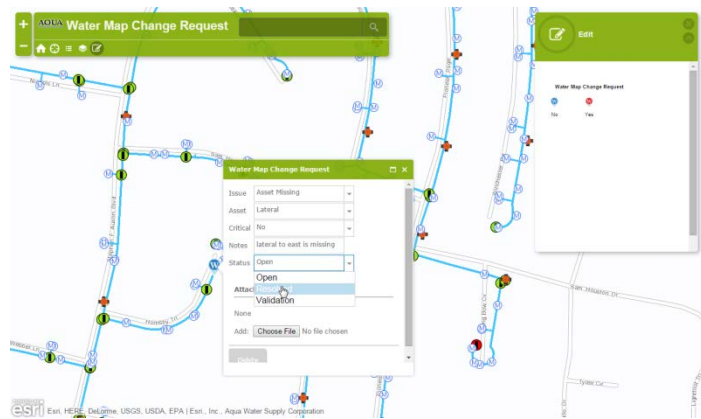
AQUA Water Map Change Request

Edit

Water Map Change Request

No

Yes

Water Map Change Request

Issue Asset Missing

Asset Lateral

Critical No

Notes lateral to east is missing

Status Open

Open

Resolved

Validation

Attac

None

Add: Choose File No file chosen

Delete

Esri, HERE, DeLorme, USGS, USDA, EPA | Esri, Inc., Aqua Water Supply Corporation